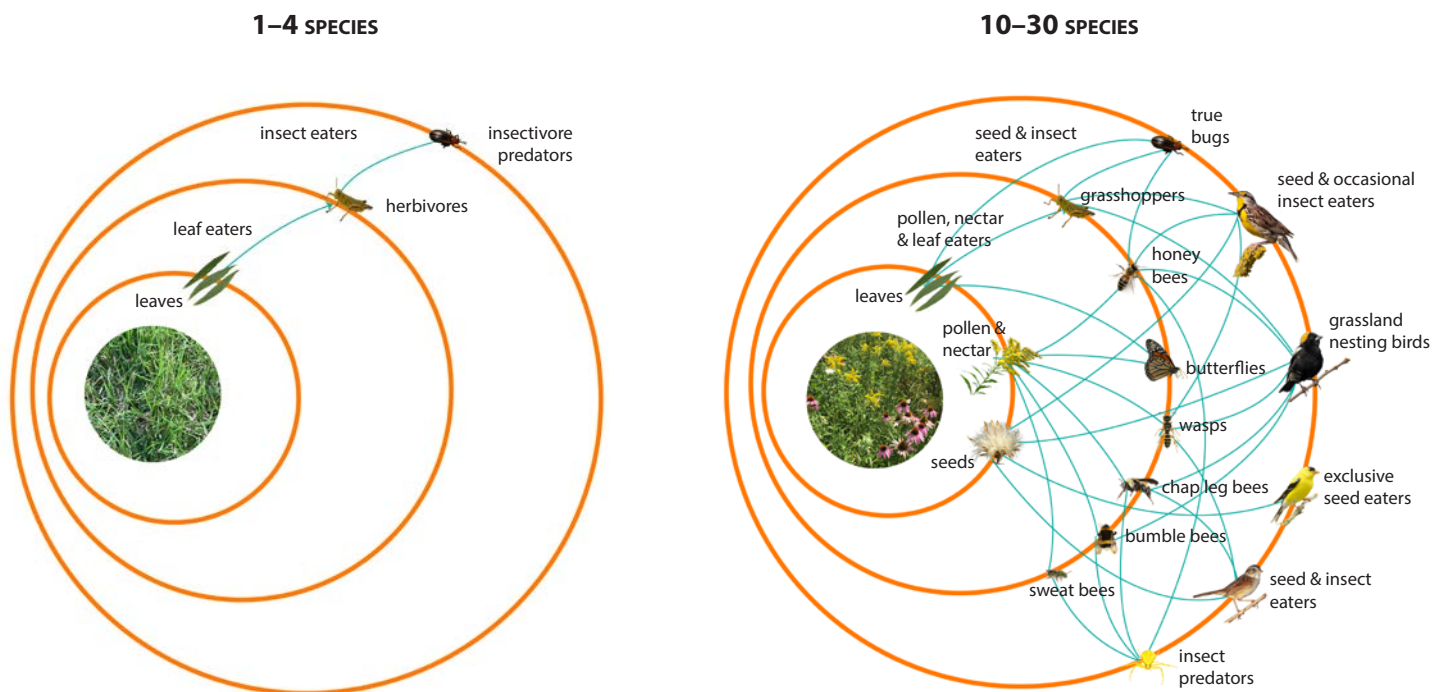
1–4 SPECIES

insect eaters

insectivore predators

leaf eaters

herbivores

leaves

10–30 SPECIES

seed & insect eaters

true bugs

grasshoppers

seed & occasional insect eaters

pollen, nectar & leaf eaters

honey bees

leaves

pollen & nectar

grassland nesting birds

butterflies

wasps

seeds

chap leg bees

exclusive seed eaters

bumble bees

sweat bees

seed & insect eaters

insect predators